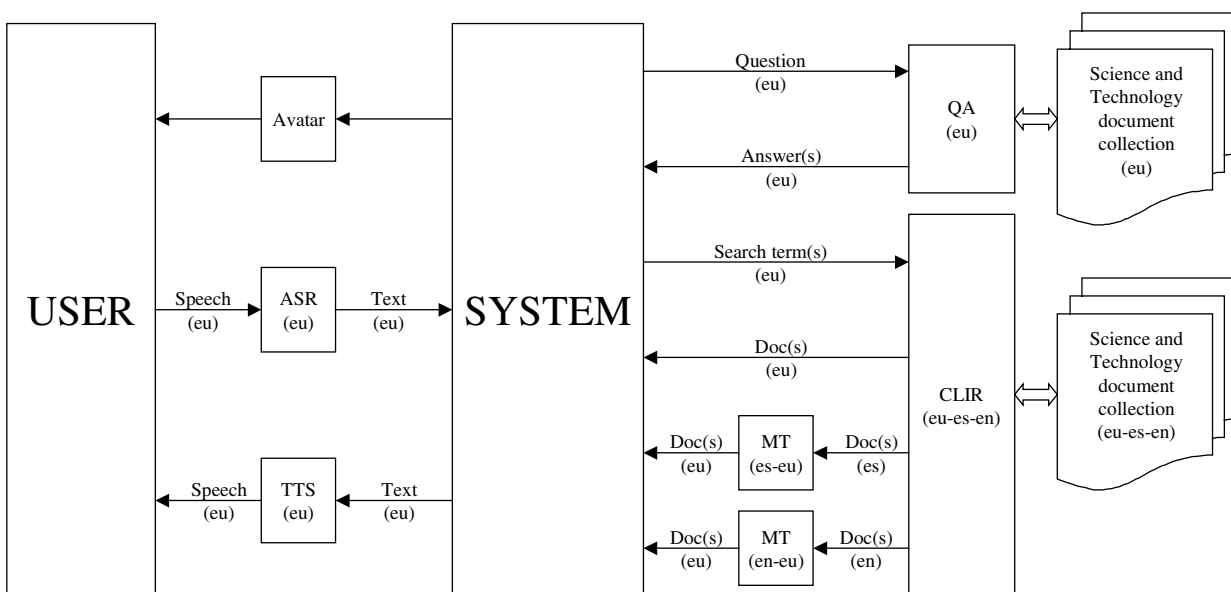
USER

Avatar

Speech (eu)

ASR (eu)

Text (eu)

Speech (eu)

TTS (eu)

Text (eu)

SYSTEM

Question (eu)

Answer(s) (eu)

QA (eu)

Science and Technology document collection (eu)

Search term(s) (eu)

Doc(s) (eu)

CLIR (eu-es-en)

Science and Technology document collection (eu-es-en)

Doc(s) (eu)

MT (es-eu)

Doc(s) (es)

Doc(s) (eu)

MT (en-eu)

Doc(s) (en)